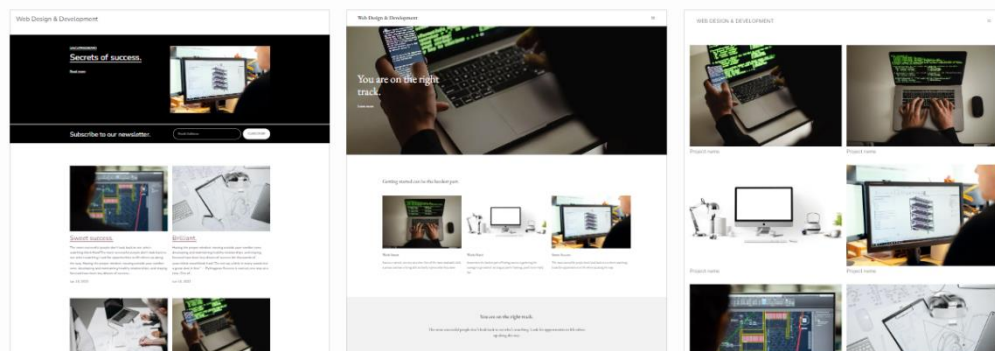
Web Design & Development

Secrets of success.

Read more

Subscribe to our newsletter.

Subscribe

Sweet success.

Brilliant.

Web Design & Development

You are on the right track.

Learn more

Getting started on to the hardest part

You are on the right track.

WEB DESIGN & DEVELOPMENT

Project name

Project name

Project name

Project name